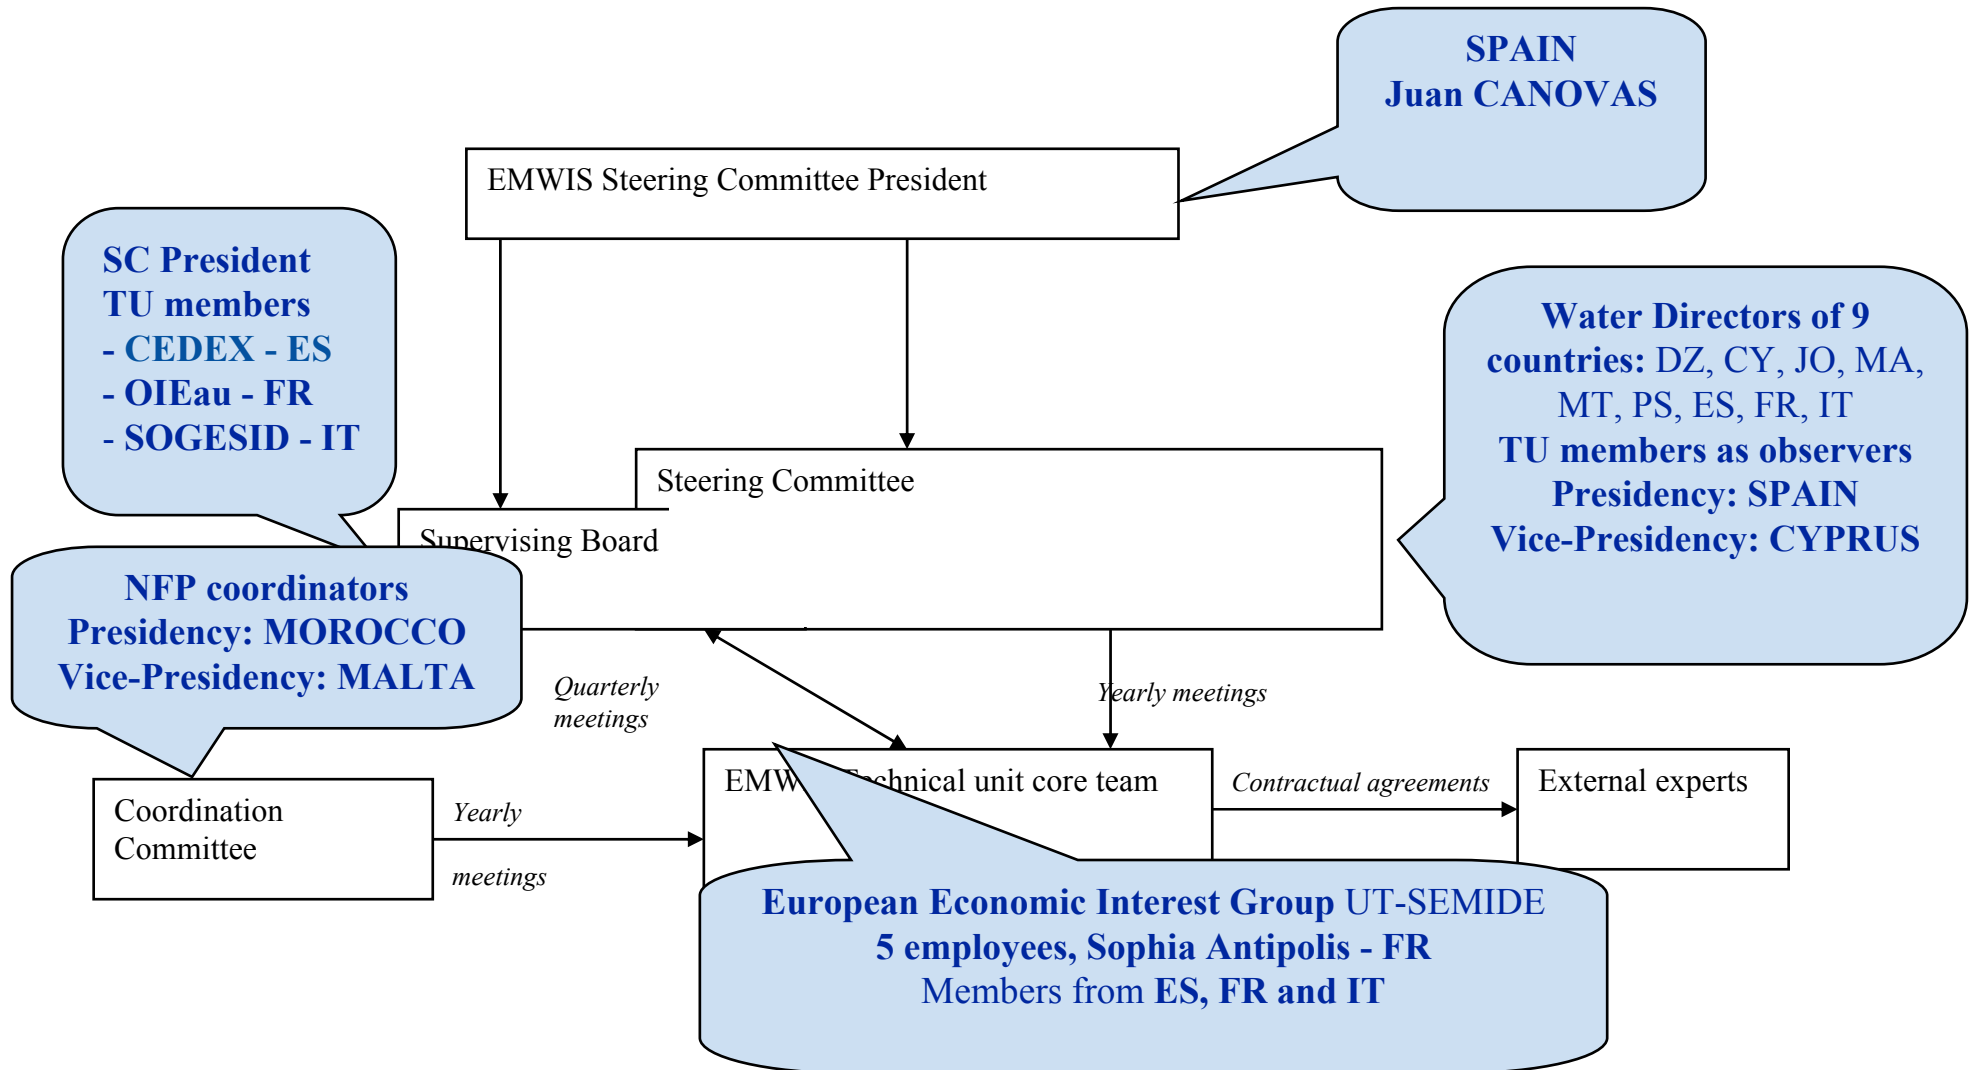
SPAIN
Juan CANOVAS

EMWIS Steering Committee President

SC President
TU members
- CEDEX - ES
- OIEau - FR
- SOGESID - IT

Water Directors of 9 countries: DZ, CY, JO, MA, MT, PS, ES, FR, IT
TU members as observers
Presidency: SPAIN
Vice-Presidency: CYPRUS

Steering Committee

Supervising Board

NFP coordinators
Presidency: MOROCCO
Vice-Presidency: MALTA

Quarterly meetings

Yearly meetings

Coordination Committee

Yearly

meetings

EMW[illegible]echnical unit core team

Contractual agreements

External experts

European Economic Interest Group UT-SEMIDE
5 employees, Sophia Antipolis - FR
Members from ES, FR and IT